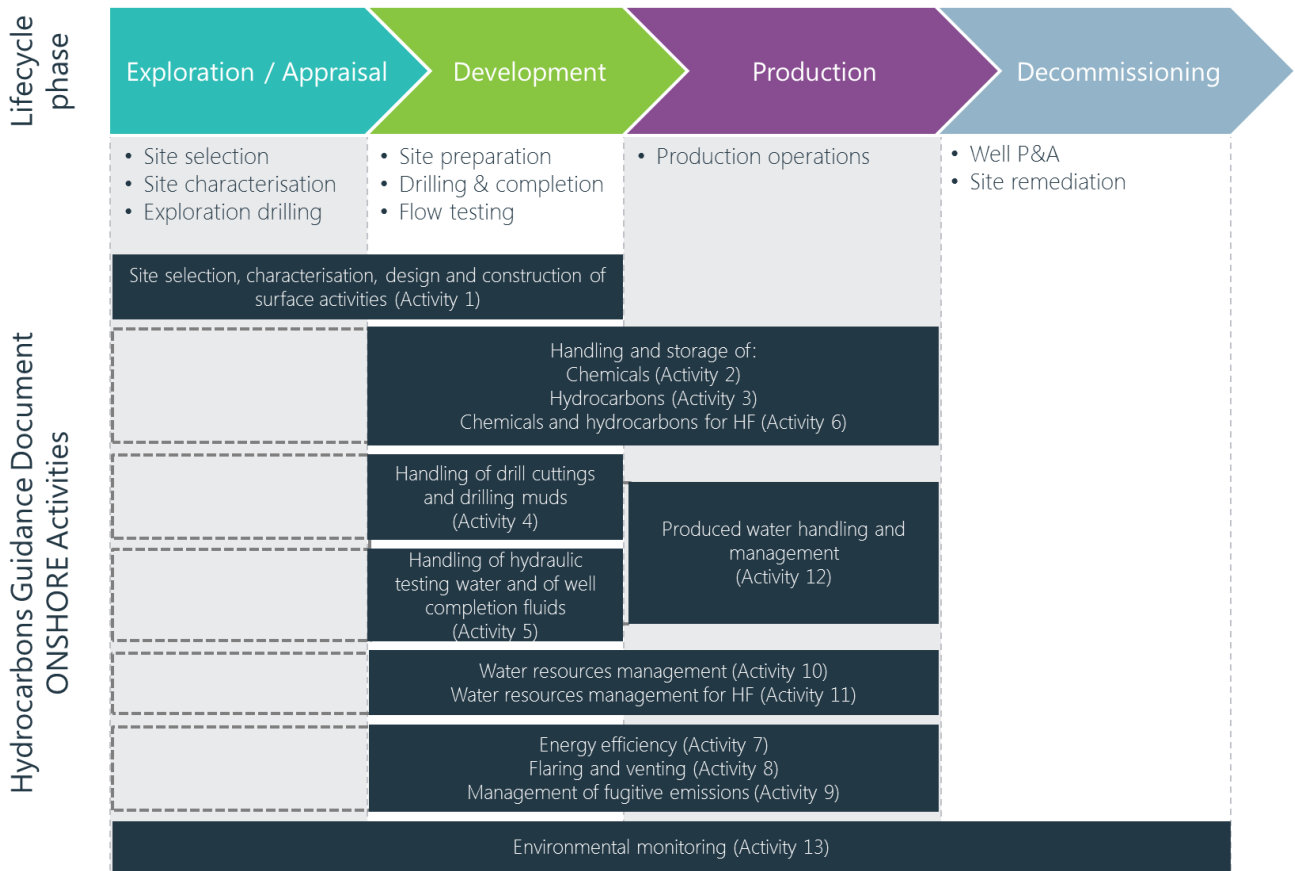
Lifecycle phase

Exploration / Appraisal

Development

Production

Decommissioning

• Site selection
• Site characterisation
• Exploration drilling

• Site preparation
• Drilling & completion
• Flow testing

• Production operations

• Well P&A
• Site remediation

Hydrocarbons Guidance Document ONSHORE Activities

Site selection, characterisation, design and construction of surface activities (Activity 1)

Handling and storage of:
Chemicals (Activity 2)
Hydrocarbons (Activity 3)
Chemicals and hydrocarbons for HF (Activity 6)

Handling of drill cuttings and drilling muds (Activity 4)

Handling of hydraulic testing water and of well completion fluids (Activity 5)

Produced water handling and management (Activity 12)

Water resources management (Activity 10)
Water resources management for HF (Activity 11)

Energy efficiency (Activity 7)
Flaring and venting (Activity 8)
Management of fugitive emissions (Activity 9)

Environmental monitoring (Activity 13)